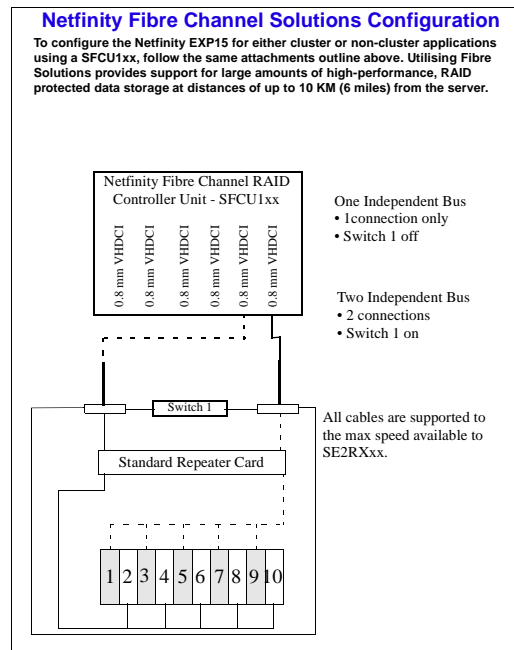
Netfinity Fibre Channel Solutions Configuration

To configure the Netfinity EXP15 for either cluster or non-cluster applications using a SFCU1xx, follow the same attachments outline above. Utilising Fibre Solutions provides support for large amounts of high-performance, RAID protected data storage at distances of up to 10 KM (6 miles) from the server.

Netfinity Fibre Channel RAID Controller Unit - SFCU1xx

0.8 mm VHDCI

0.8 mm VHDCI

0.8 mm VHDCI

0.8 mm VHDCI

0.8 mm VHDCI

0.8 mm VHDCI

One Independent Bus
• 1connection only
• Switch 1 off

Two Independent Bus
• 2 connections
• Switch 1 on

Switch 1

All cables are supported to the max speed available to SE2RXxx.

Standard Repeater Card

1 2 3 4 5 6 7 8 9 10